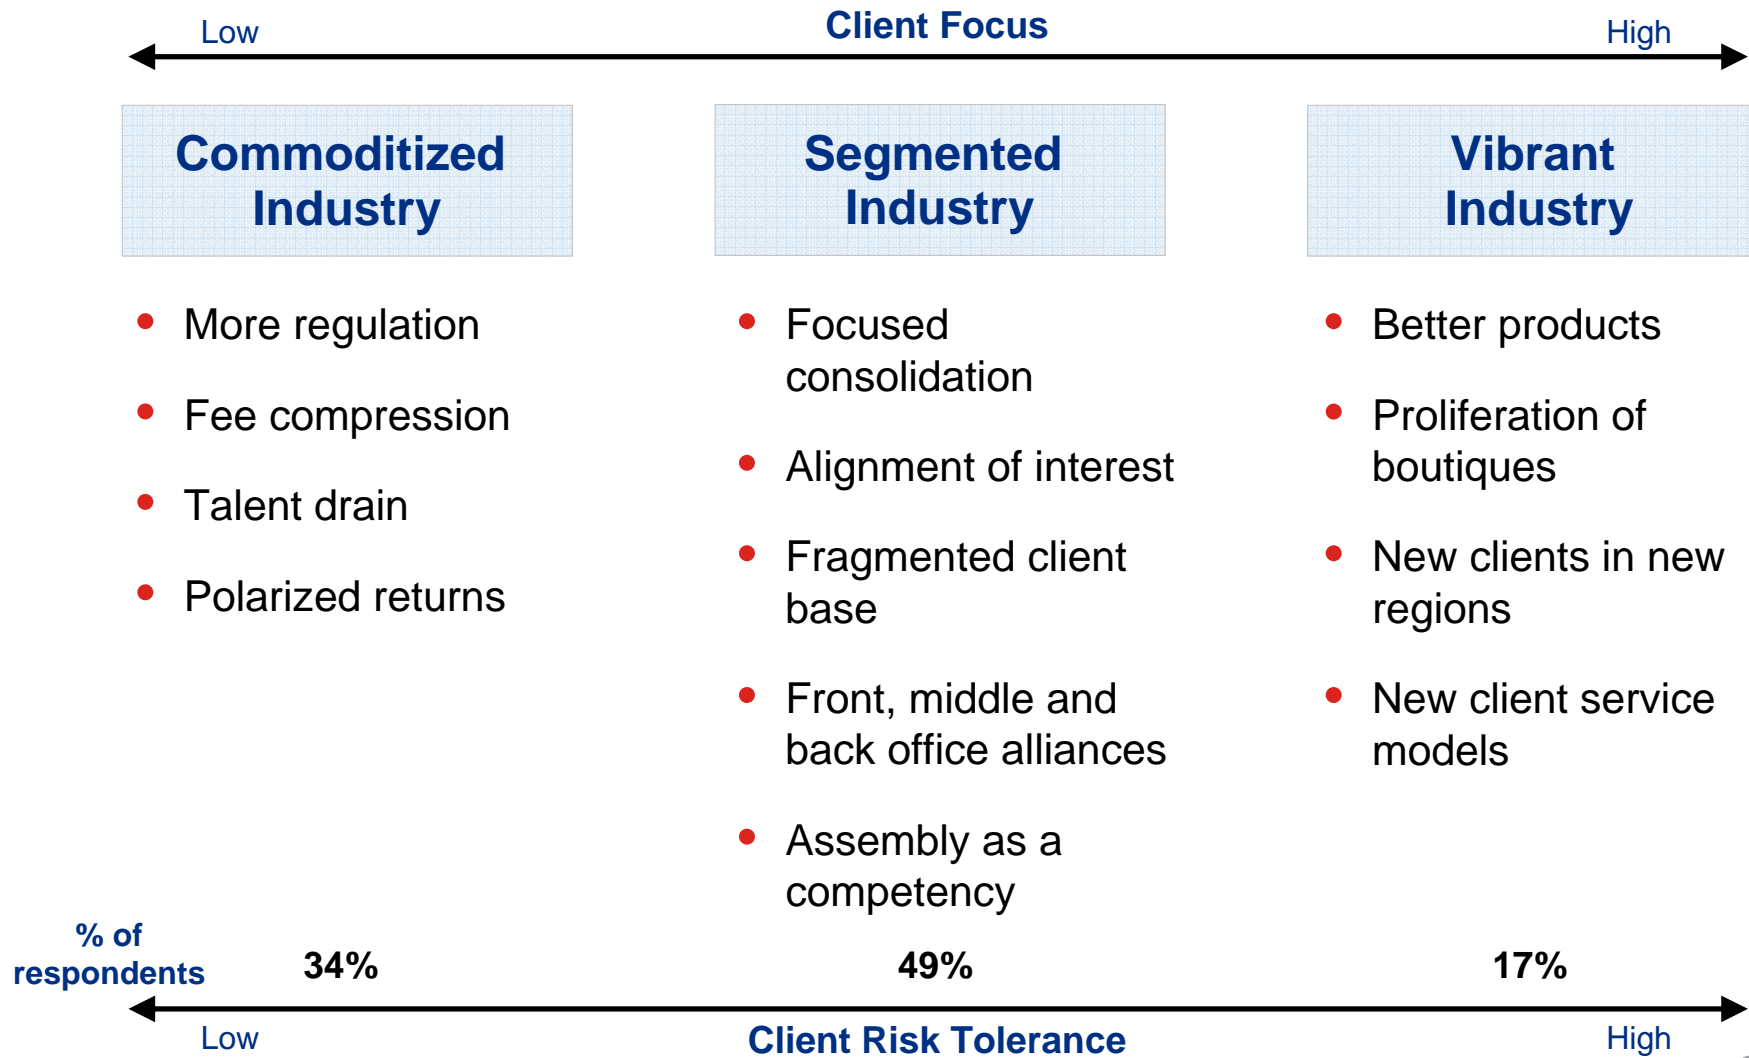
Low Client Focus High

Commoditized Industry

- More regulation
- Fee compression
- Talent drain
- Polarized returns

Segmented Industry

- Focused consolidation
- Alignment of interest
- Fragmented client base
- Front, middle and back office alliances
- Assembly as a competency

Vibrant Industry

- Better products
- Proliferation of boutiques
- New clients in new regions
- New client service models

% of respondents 34% 49% 17%

Low Client Risk Tolerance High